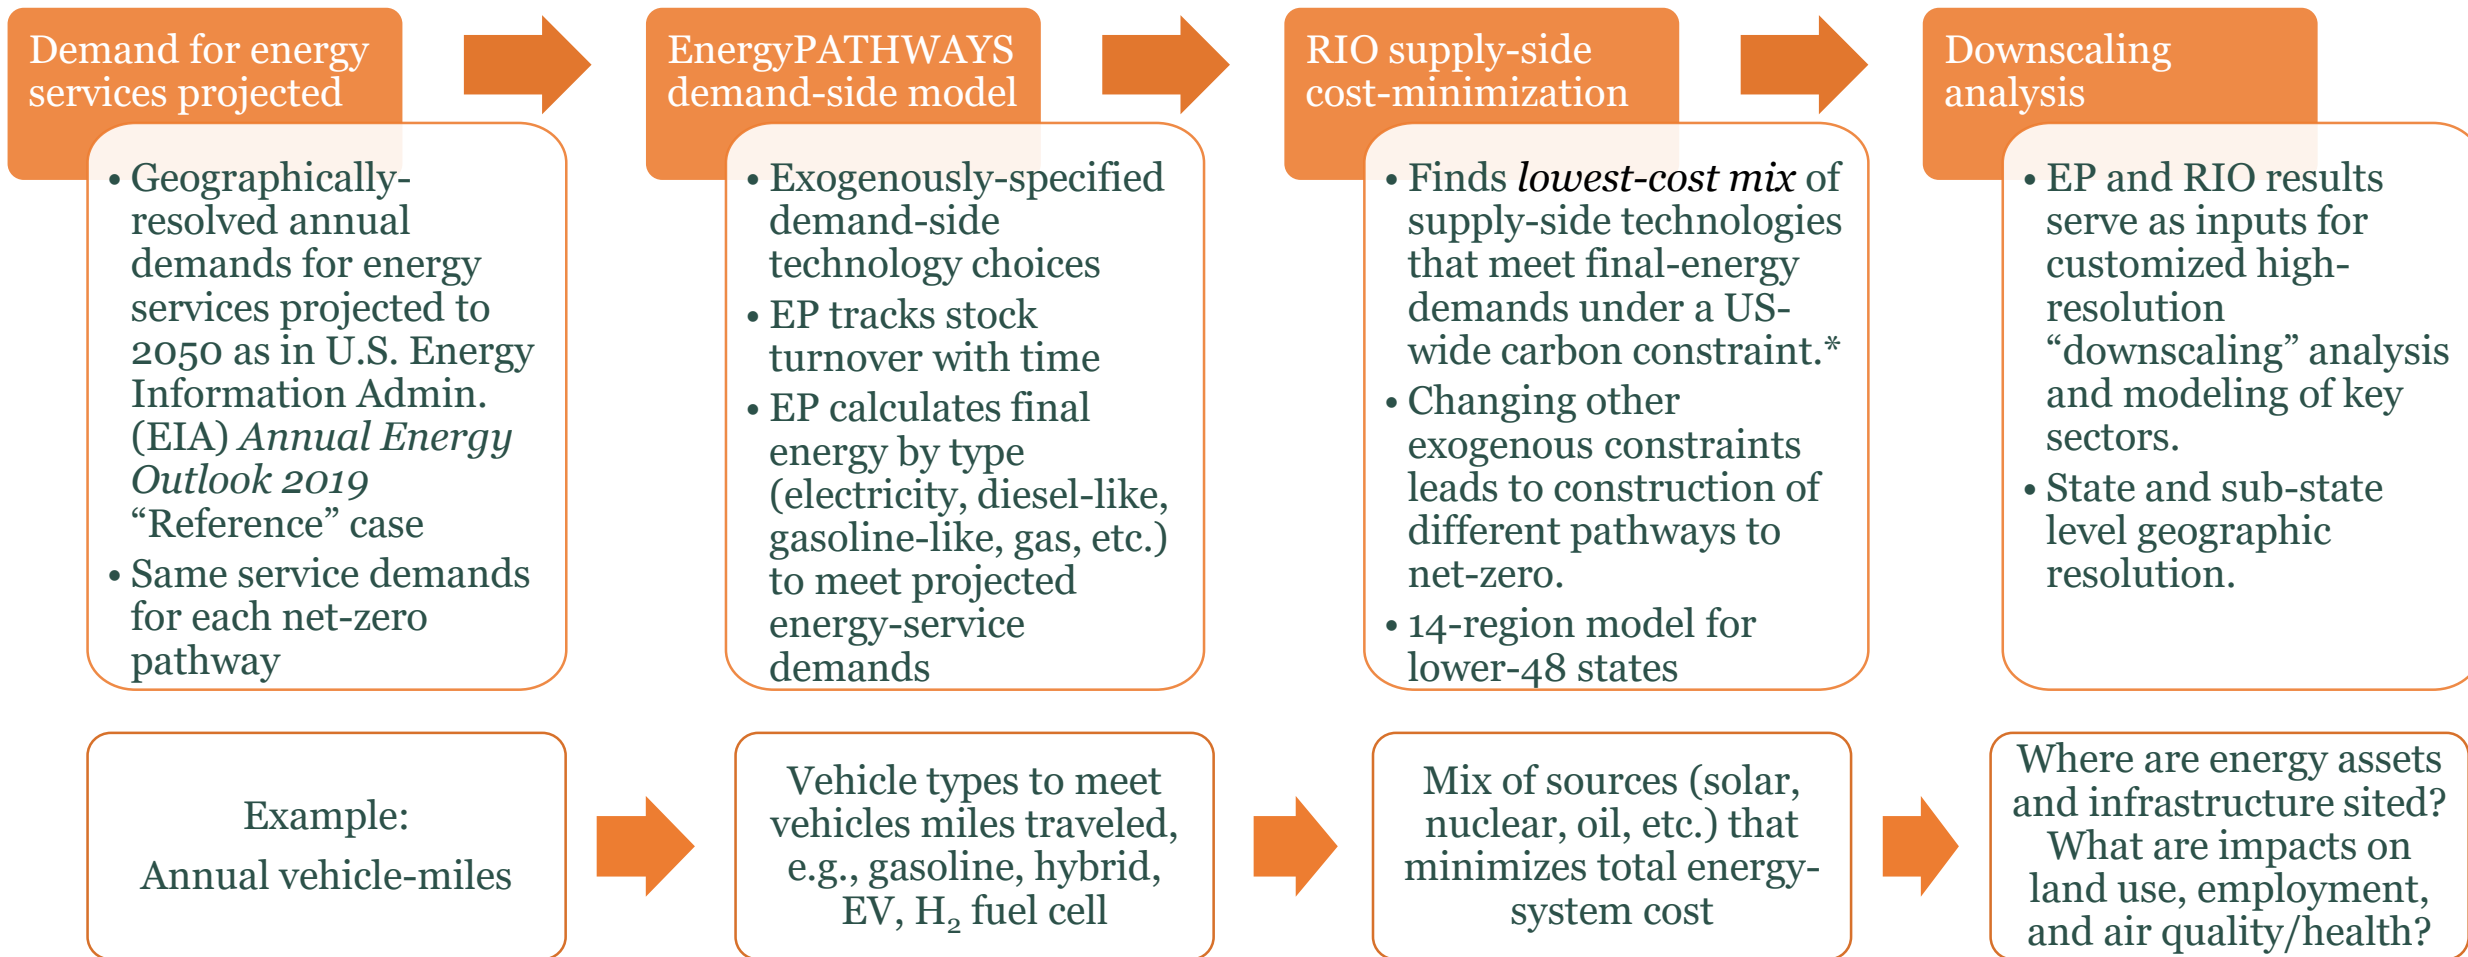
Demand for energy services projected

• Geographically-resolved annual demands for energy services projected to 2050 as in U.S. Energy Information Admin. (EIA) *Annual Energy Outlook 2019* “Reference” case
• Same service demands for each net-zero pathway

EnergyPATHWAYS demand-side model

• Exogenously-specified demand-side technology choices
• EP tracks stock turnover with time
• EP calculates final energy by type (electricity, diesel-like, gasoline-like, gas, etc.) to meet projected energy-service demands

RIO supply-side cost-minimization

• Finds *lowest-cost mix* of supply-side technologies that meet final-energy demands under a US-wide carbon constraint.*
• Changing other exogenous constraints leads to construction of different pathways to net-zero.
• 14-region model for lower-48 states

Downscaling analysis

• EP and RIO results serve as inputs for customized high-resolution “downscaling” analysis and modeling of key sectors.
• State and sub-state level geographic resolution.

Example:
Annual vehicle-miles

Vehicle types to meet vehicles miles traveled, e.g., gasoline, hybrid, EV, $H_2$ fuel cell

Mix of sources (solar, nuclear, oil, etc.) that minimizes total energy-system cost

Where are energy assets and infrastructure sited? What are impacts on land use, employment, and air quality/health?